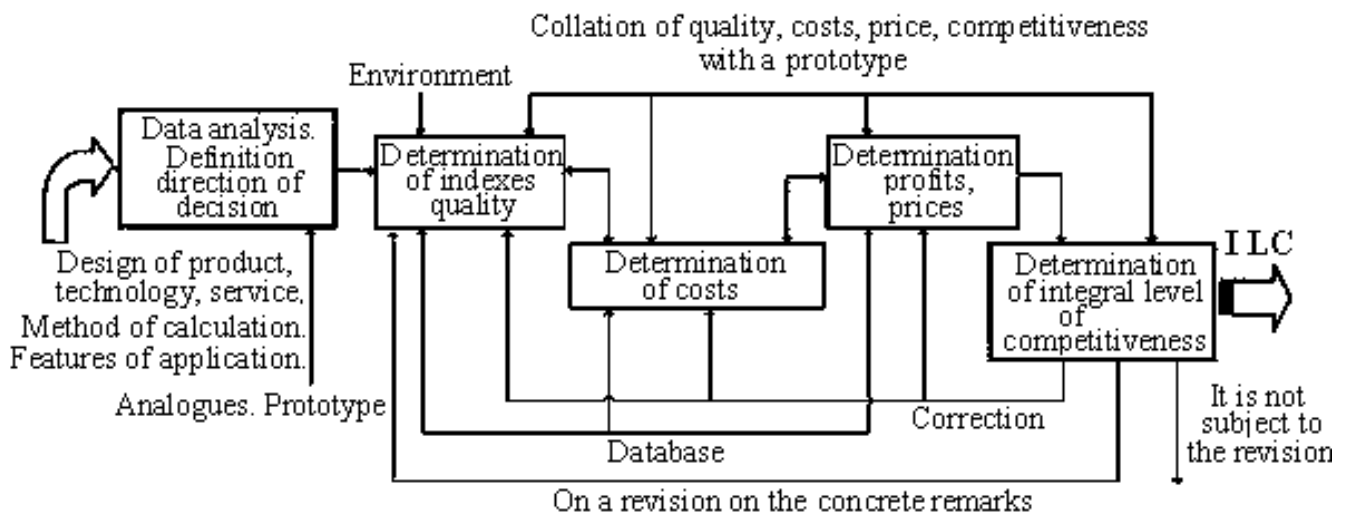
Collation of quality, costs, price, competitiveness with a prototype

Environment

Data analysis. Definition direction of decision

Determination of indexes quality

Determination profits, prices

Determination of costs

Determination of integral level of competitiveness

ILC

Design of product, technology, service, Method of calculation. Features of application.

Analogues. Prototype

Correction

Database

It is not subject to the revision

On a revision on the concrete remarks